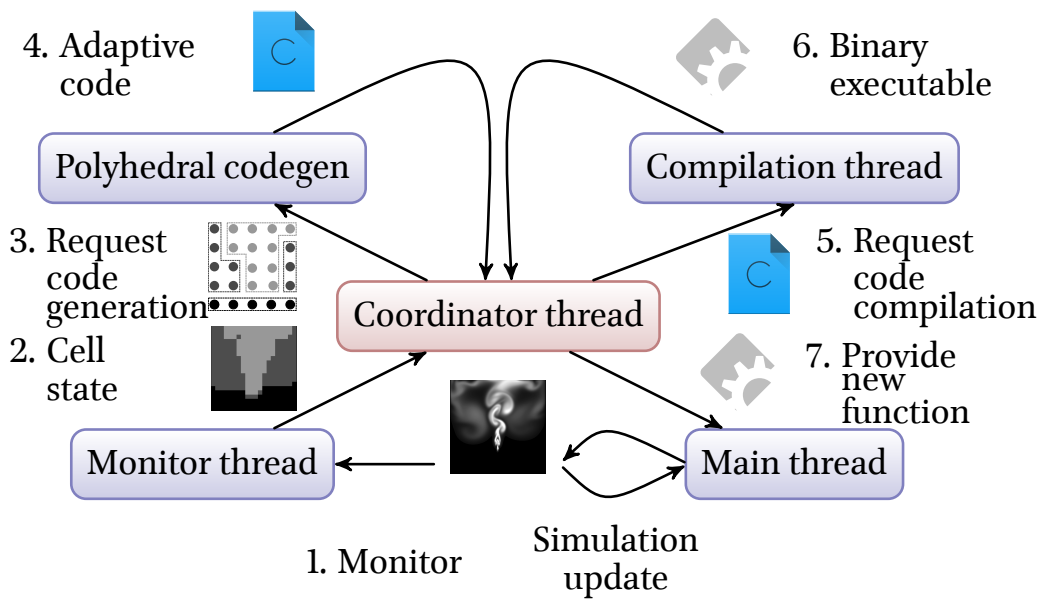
4. Adaptive code

6. Binary executable

Polyhedral codegen

Compilation thread

3. Request code generation

5. Request code compilation

Coordinator thread

2. Cell state

7. Provide new function

Monitor thread

Main thread

1. Monitor

Simulation update